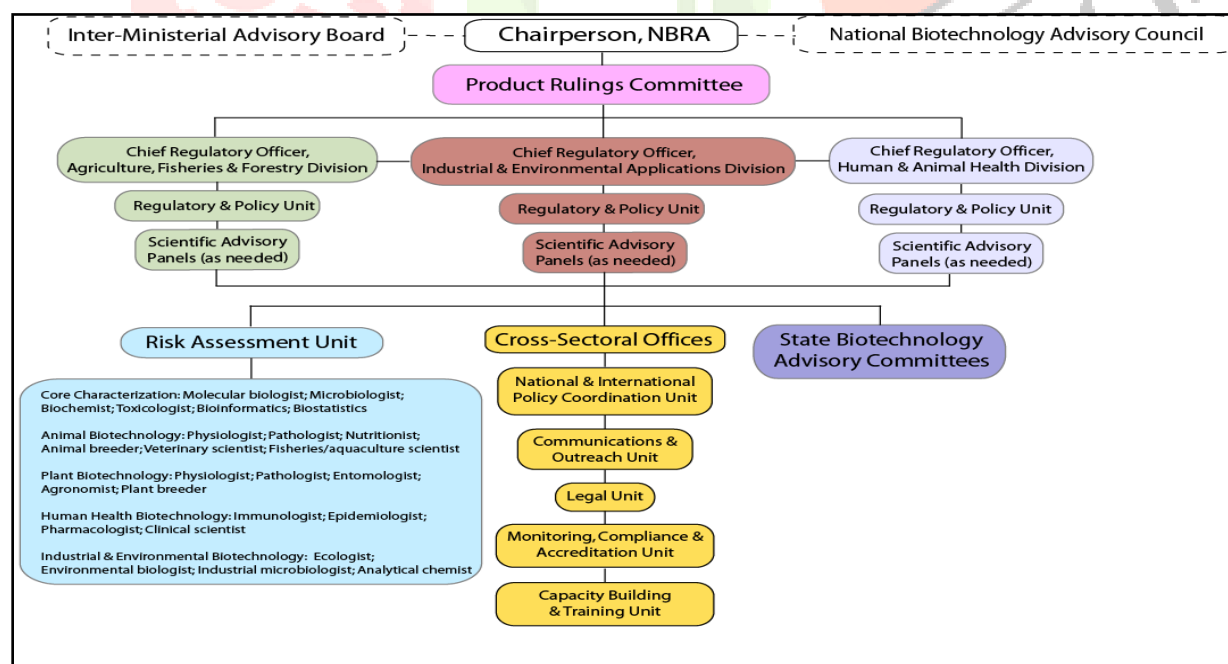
Inter-Ministerial Advisory Board

Chairperson, NBRA

National Biotechnology Advisory Council

Product Rulings Committee

Chief Regulatory Officer, Agriculture, Fisheries & Forestry Division

Regulatory & Policy Unit

Scientific Advisory Panels (as needed)

Chief Regulatory Officer, Industrial & Environmental Applications Division

Regulatory & Policy Unit

Scientific Advisory Panels (as needed)

Chief Regulatory Officer, Human & Animal Health Division

Regulatory & Policy Unit

Scientific Advisory Panels (as needed)

Risk Assessment Unit

Core Characterization: Molecular biologist; Microbiologist; Biochemist; Toxicologist; Bioinformatics; Biostatistics

Animal Biotechnology: Physiologist; Pathologist; Nutritionist; Animal breeder; Veterinary scientist; Fisheries/aquaculture scientist

Plant Biotechnology: Physiologist; Pathologist; Entomologist; Agronomist; Plant breeder

Human Health Biotechnology: Immunologist; Epidemiologist; Pharmacologist; Clinical scientist

Industrial & Environmental Biotechnology: Ecologist; Environmental biologist; Industrial microbiologist; Analytical chemist

Cross-Sectoral Offices

National & International Policy Coordination Unit

Communications & Outreach Unit

Legal Unit

Monitoring, Compliance & Accreditation Unit

Capacity Building & Training Unit

State Biotechnology Advisory Committees